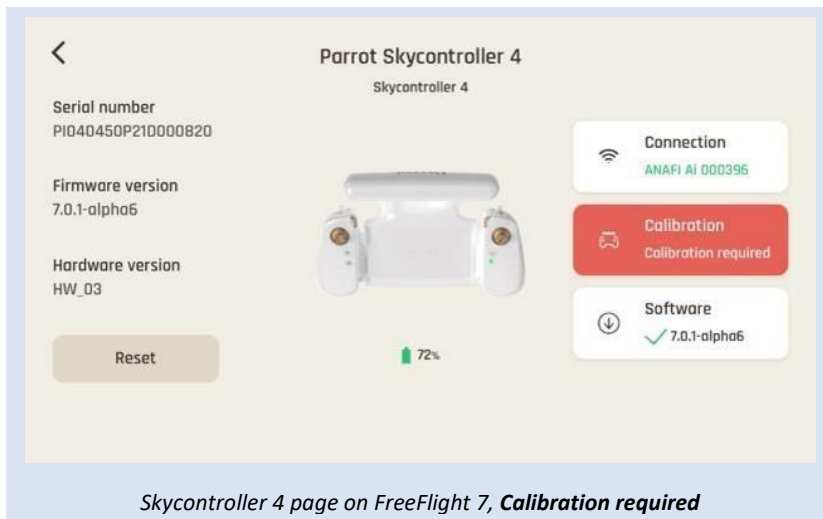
Parrot Skycontroller 4

Skycontroller 4

Serial number
PI040450P21D000820

Firmware version
7.0.1-alpha6

Hardware version
HW_03

Reset

72%

Connection
ANAFI Ai 000396

Calibration
Calibration required

Software
7.0.1-alpha6

*Skycontroller 4 page on FreeFlight 7, **Calibration required***